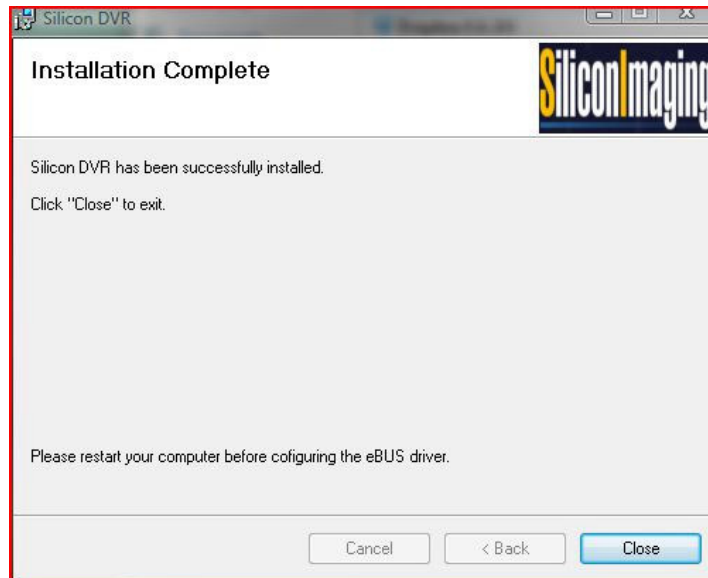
Silicon DVR

Installation Complete

SiliconImaging

Silicon DVR has been successfully installed.

Click "Close" to exit.

Please restart your computer before cofiguring the eBUS driver.

Cancel

< Back

Close